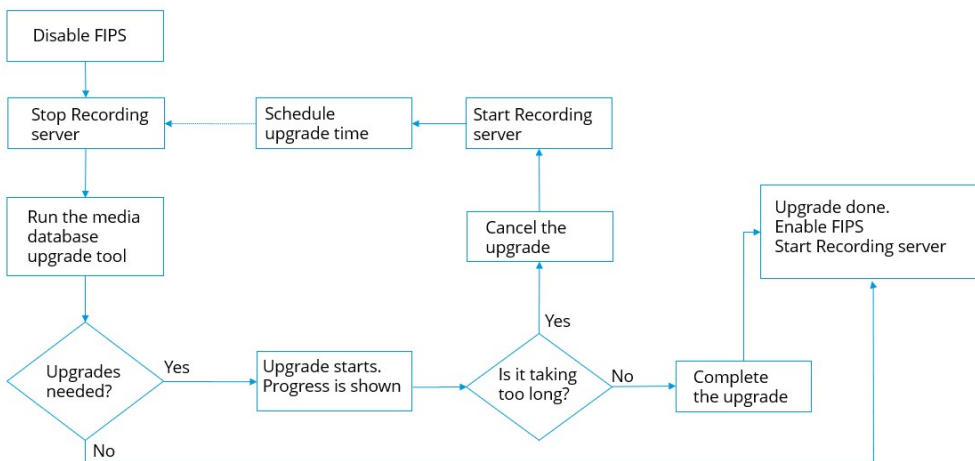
Disable FIPS

Stop Recording server

Schedule upgrade time

Start Recording server

Run the media database upgrade tool

Cancel the upgrade

Upgrade done.
Enable FIPS
Start Recording server

Yes

Upgrades needed?

Yes

Upgrade starts. Progress is shown

Is it taking too long?

No

Complete the upgrade

No